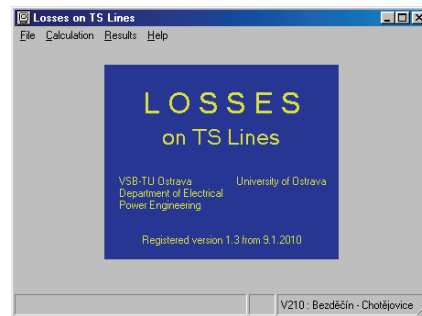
Losses on TS Lines

File Calculation Results Help

LOSSES
on TS Lines

VSB-TU Ostrava
Department of Electrical
Power Engineering

University of Ostrava

Registered version 1.3 from 9.1.2010

V210 : Bezděčín - Chotějovice